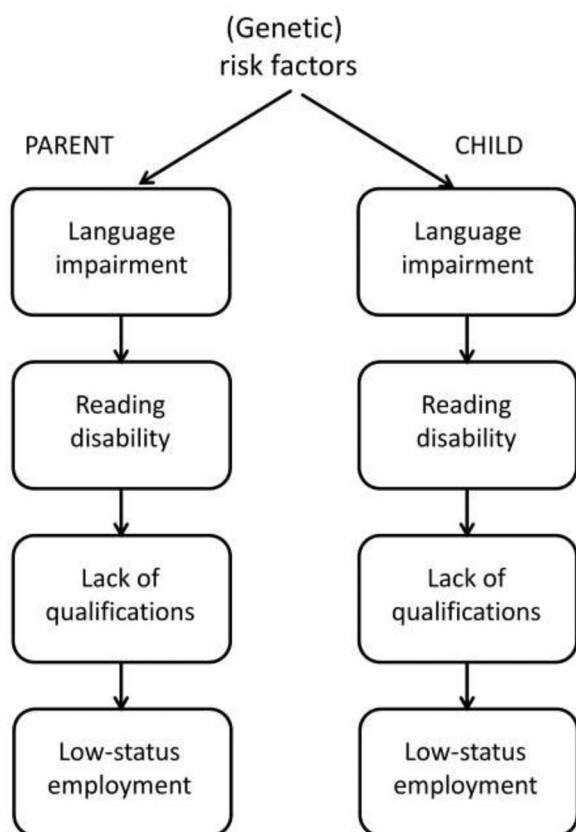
(Genetic) risk factors

PARENT

Language impairment

Reading disability

Lack of qualifications

Low-status employment

CHILD

Language impairment

Reading disability

Lack of qualifications

Low-status employment